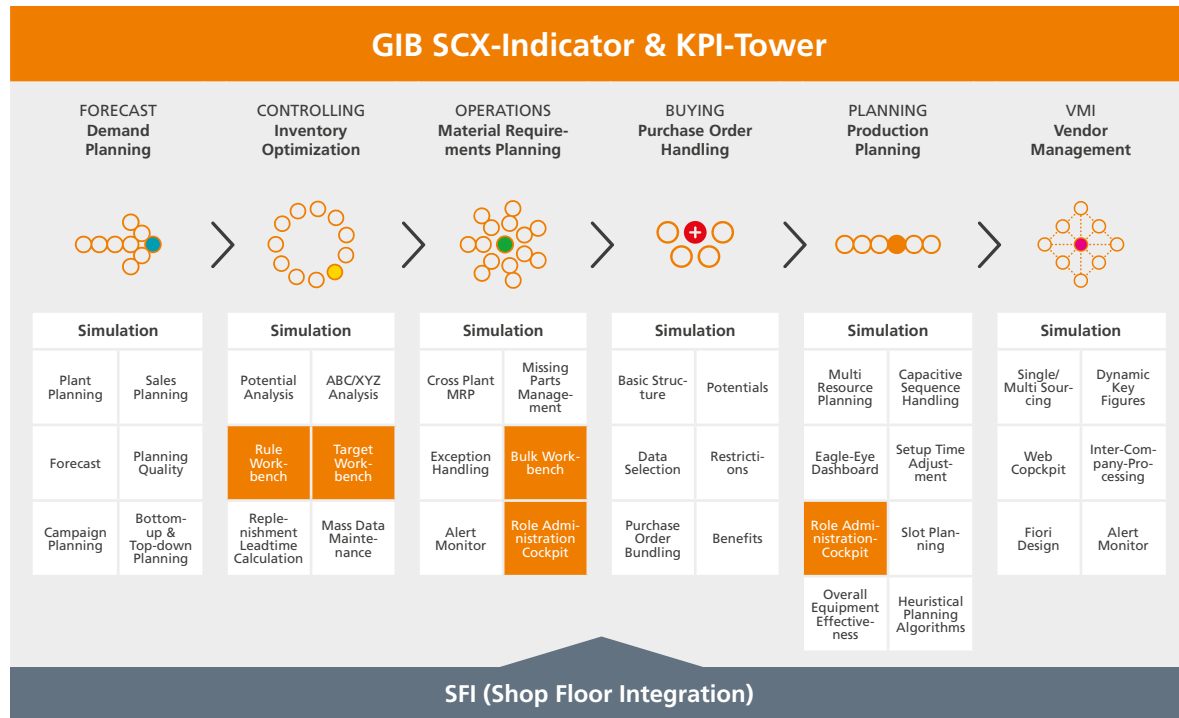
GIB SCX-Indicator & KPI-Tower

FORECAST
Demand Planning

CONTROLLING
Inventory Optimization

OPERATIONS
Material Requirements Planning

BUYING
Purchase Order Handling

PLANNING
Production Planning

VMI
Vendor Management

| Simulation | |
|---|---|
| Plant Planning | Sales Planning |
| Forecast | Planning Quality |
| Campaign Planning | Bottom-up & Top-down Planning |

| Simulation | |
|---|---|
| Potential Analysis | ABC/XYZ Analysis |
| Rule Workbench | Target Workbench |
| Replenishment Leadtime Calculation | Mass Data Maintenance |

| Simulation | |
|---|---|
| Cross Plant MRP | Missing Parts Management |
| Exception Handling | Bulk Workbench |
| Alert Monitor | Role Administration Cockpit |

| Simulation | |
|---|---|
| Basic Structure | Potentials |
| Data Selection | Restrictions |
| Purchase Order Bundling | Benefits |

| Simulation | |
|---|---|
| Multi Resource Planning | Capacitive Sequence Handling |
| Eagle-Eye Dashboard | Setup Time Adjustment |
| Role Administration Cockpit | Slot Planning |
| Overall Equipment Effectiveness | Heuristical Planning Algorithms |

| Simulation | |
|---|---|
| Single/ Multi Sourcing | Dynamic Key Figures |
| Web Copckpit | Inter-Company-Processing |
| Fiori Design | Alert Monitor |

SFI (Shop Floor Integration)